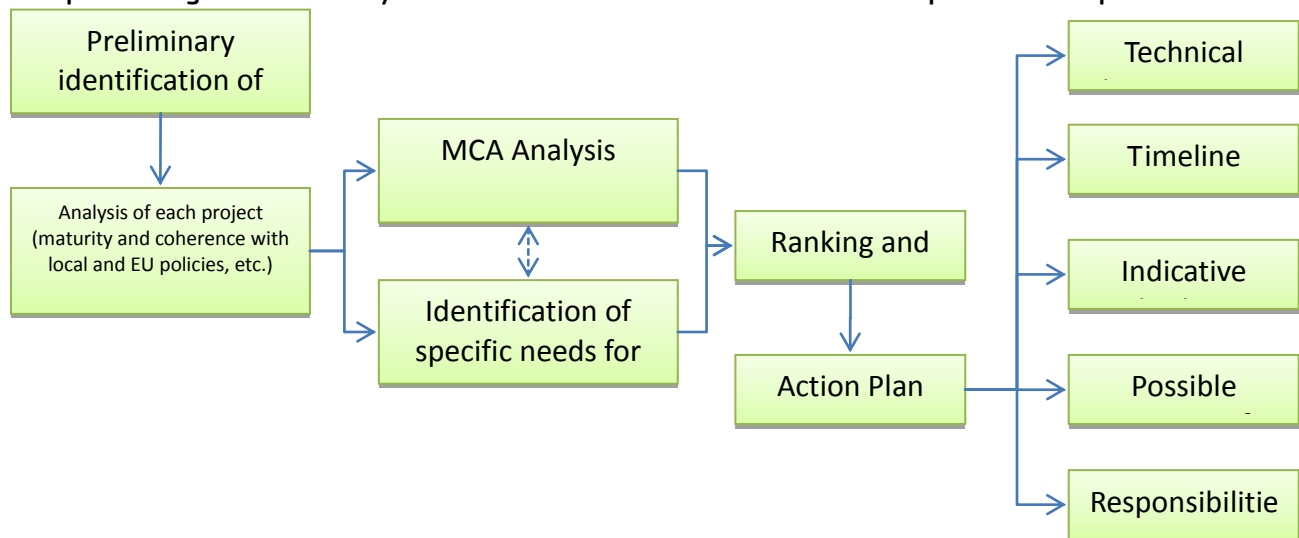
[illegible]

Preliminary identification of

Analysis of each project (maturity and coherence with local and EU policies, etc.)

MCA Analysis

Identification of specific needs for

Ranking and

Action Plan

Technical

Timeline

Indicative

Possible

Responsibilitie